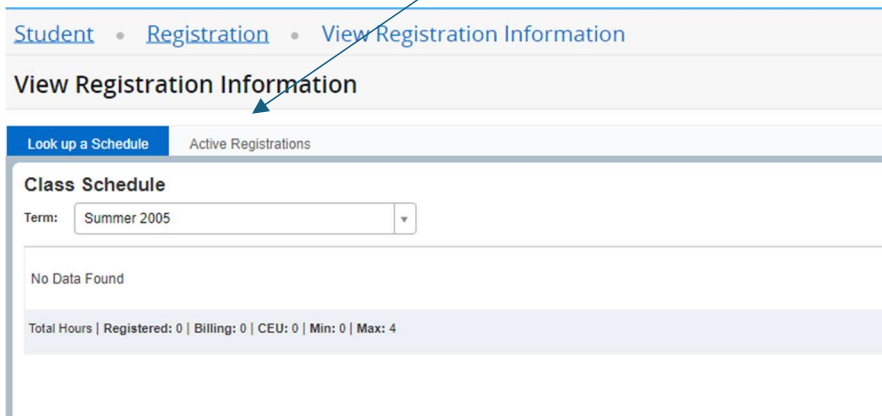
Student • Registration • View Registration Information

View Registration Information

Look up a Schedule Active Registrations

Class Schedule

Term: Summer 2005

No Data Found

Total Hours | Registered: 0 | Billing: 0 | CEU: 0 | Min: 0 | Max: 4